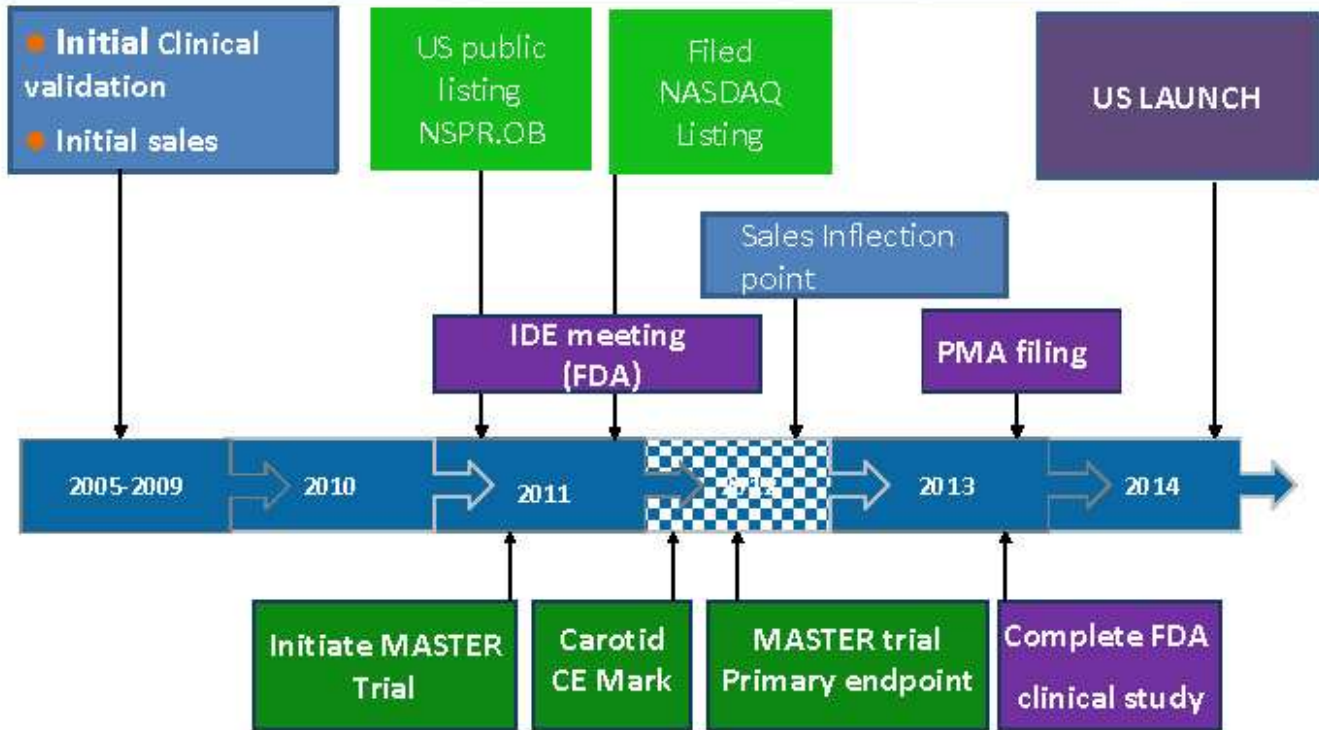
Initial Clinical validation

Initial sales

US public listing NSPR.OB

Filed NASDAQ Listing

US LAUNCH

Sales Inflection point

IDE meeting (FDA)

PMA filing

2005-2009

2010

2011

2012

2013

2014

Initiate MASTER Trial

Carotid CE Mark

MASTER trial Primary endpoint

Complete FDA clinical study